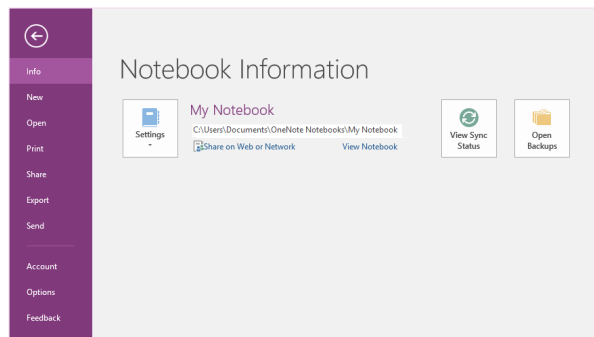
Info
New
Open
Print
Share
Export
Send
Account
Options
Feedback

Notebook Information

Settings

My Notebook
C:\Users\Documents\OneNote Notebooks\My Notebook
Share on Web or Network
View Notebook

View Sync Status

Open Backups